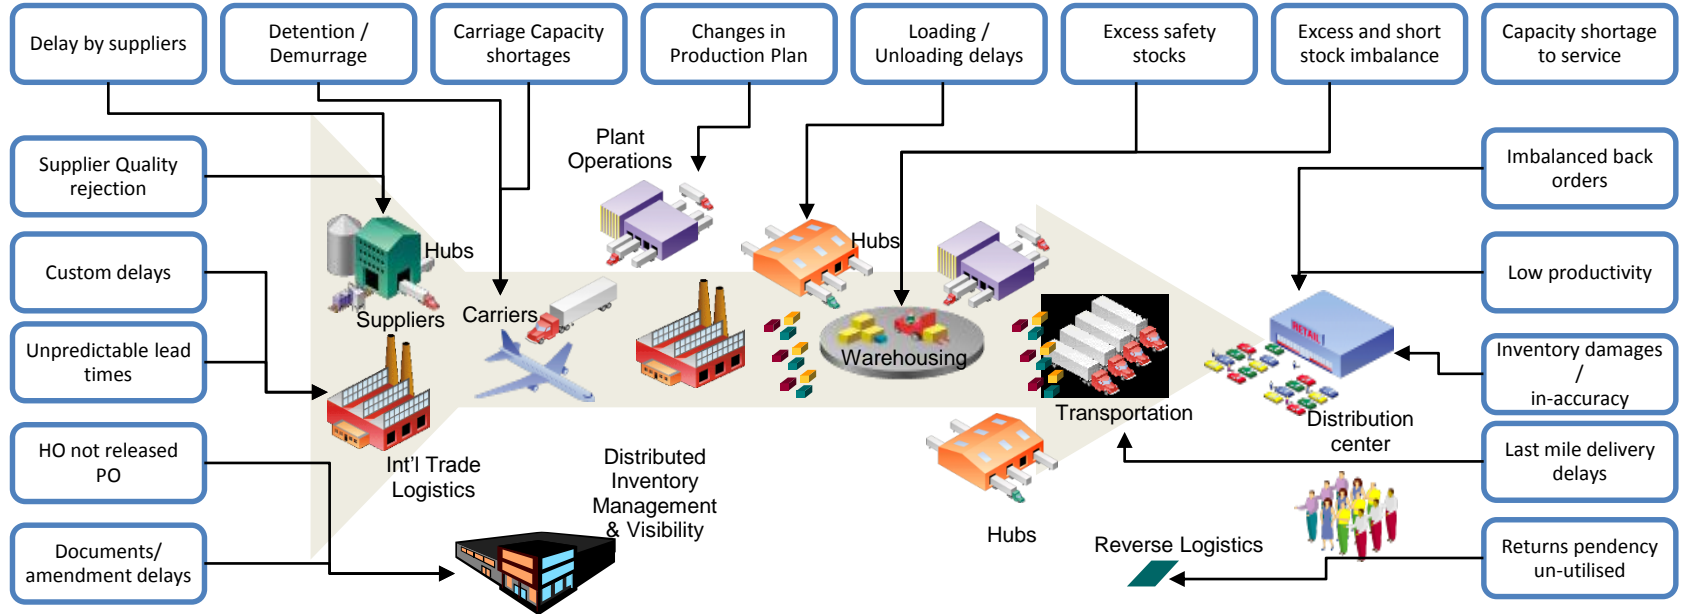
Delay by suppliers

Detention / Demurrage

Carriage Capacity shortages

Changes in Production Plan

Loading / Unloading delays

Excess safety stocks

Excess and short stock imbalance

Capacity shortage to service

Supplier Quality rejection

Custom delays

Unpredictable lead times

HO not released PO

Documents/ amendment delays

Imbalanced back orders

Low productivity

Inventory damages / in-accuracy

Last mile delivery delays

Returns pendency un-utilised

Plant Operations

Hubs

Suppliers

Carriers

Hubs

Warehousing

Transportation

Distribution center

Int'l Trade Logistics

Distributed Inventory Management & Visibility

Hubs

Reverse Logistics

RETAIL